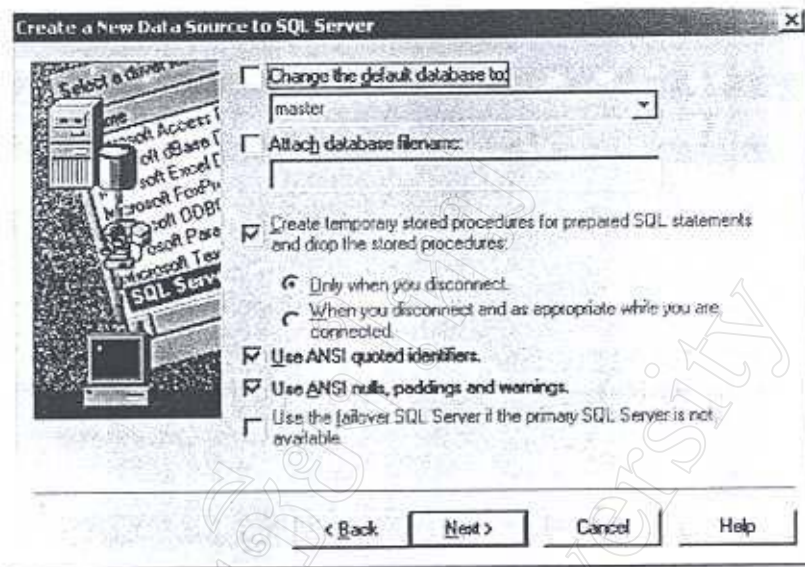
Create a New Data Source to SQL Server

Select a driver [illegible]
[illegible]soft Access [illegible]
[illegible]oft dBase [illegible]
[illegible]soft Excel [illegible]
Microsoft FoxPr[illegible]
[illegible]soft ODB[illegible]
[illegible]osoft Para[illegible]
Microsoft Tex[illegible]
SQL Serv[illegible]

Change the default database to:

master

Attach database filename:

Create temporary stored procedures for prepared SQL statements and drop the stored procedures:

Only when you disconnect.

When you disconnect and as appropriate while you are connected.

Use ANSI quoted identifiers.

Use ANSI nulls, paddings and warnings.

Use the failover SQL Server if the primary SQL Server is not available.

< Back

Next >

Cancel

Help